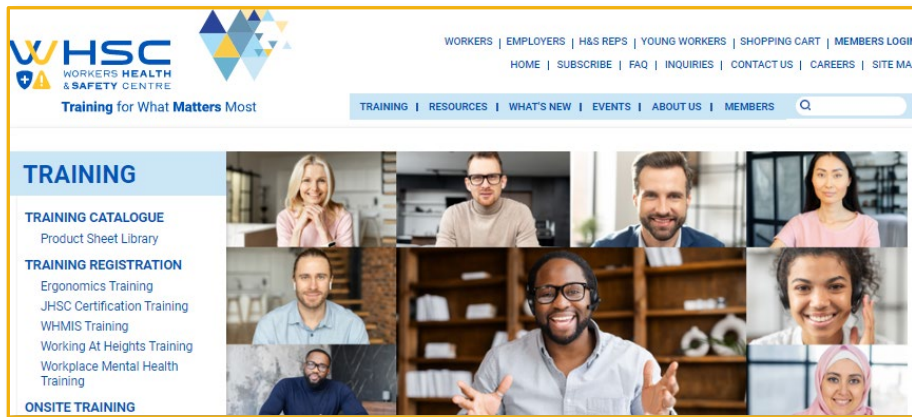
WHSC WORKERS HEALTH & SAFETY CENTRE

Training for What Matters Most

WORKERS | EMPLOYERS | H&S REPS | YOUNG WORKERS | SHOPPING CART | MEMBERS LOGIN

HOME | SUBSCRIBE | FAQ | INQUIRIES | CONTACT US | CAREERS | SITE MA

TRAINING | RESOURCES | WHAT'S NEW | EVENTS | ABOUT US | MEMBERS

TRAINING

TRAINING CATALOGUE

Product Sheet Library

TRAINING REGISTRATION

Ergonomics Training

JHSC Certification Training

WHMIS Training

Working At Heights Training

Workplace Mental Health Training

ONSITE TRAINING